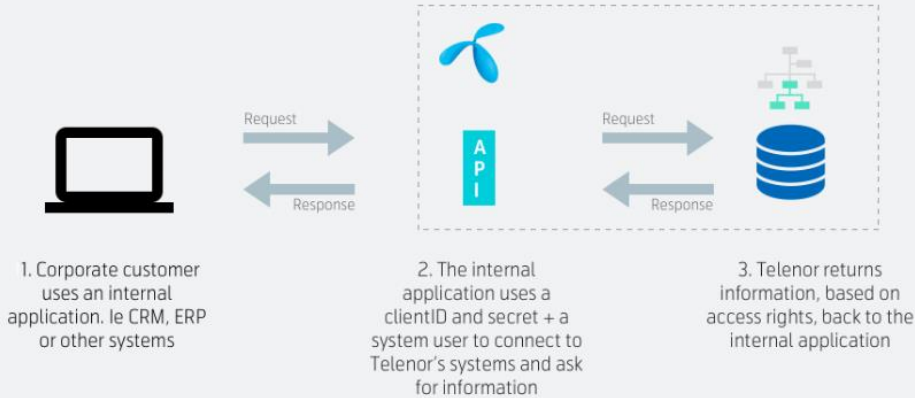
Request

Response

A
P
I

Request

Response

1. Corporate customer uses an internal application. Ie CRM, ERP or other systems

2. The internal application uses a clientID and secret + a system user to connect to Telenor's systems and ask for information

3. Telenor returns information, based on access rights, back to the internal application